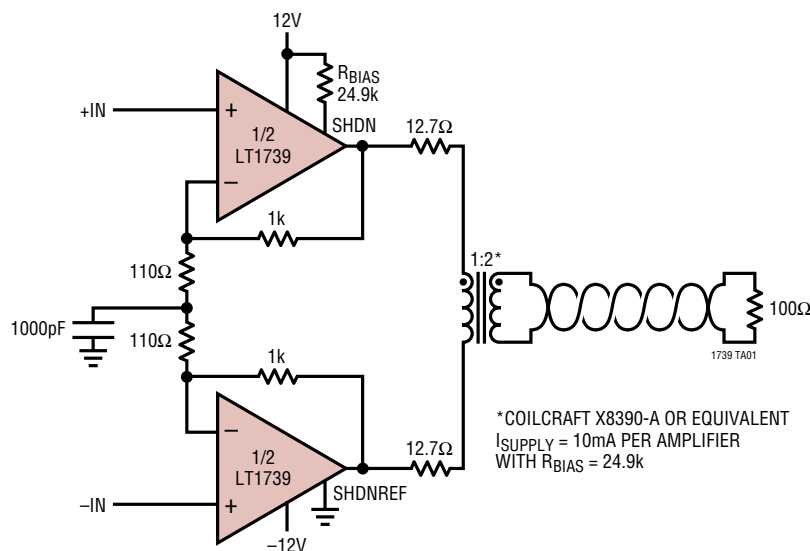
12V

$R_{BIAS}$
24.9k

+IN

+

1/2
LT1739

–

SHDN

12.7Ω

1k

110Ω

1:2*

1000pF

110Ω

100Ω

1739 TA01

1k

–

1/2
LT1739

+

*COILCRAFT X8390-A OR EQUIVALENT
$I_{SUPPLY}$ = 10mA PER AMPLIFIER
WITH $R_{BIAS}$ = 24.9k

12.7Ω

SHDNREF

–IN

–12V